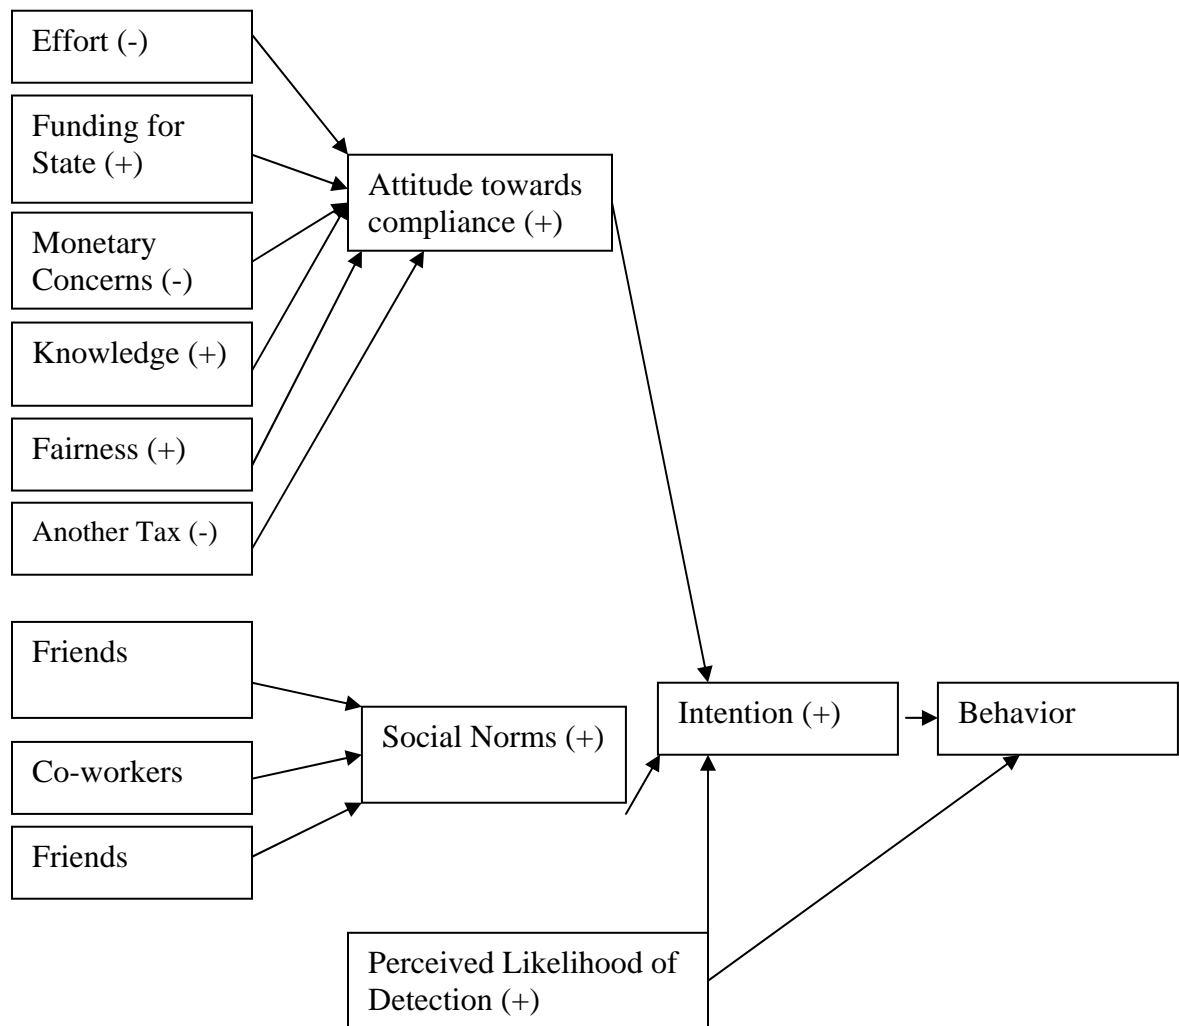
Effort (-)

Funding for State (+)

Monetary Concerns (-)

Knowledge (+)

Fairness (+)

Another Tax (-)

Attitude towards compliance (+)

Friends

Co-workers

Friends

Social Norms (+)

Intention (+)

Behavior

Perceived Likelihood of Detection (+)